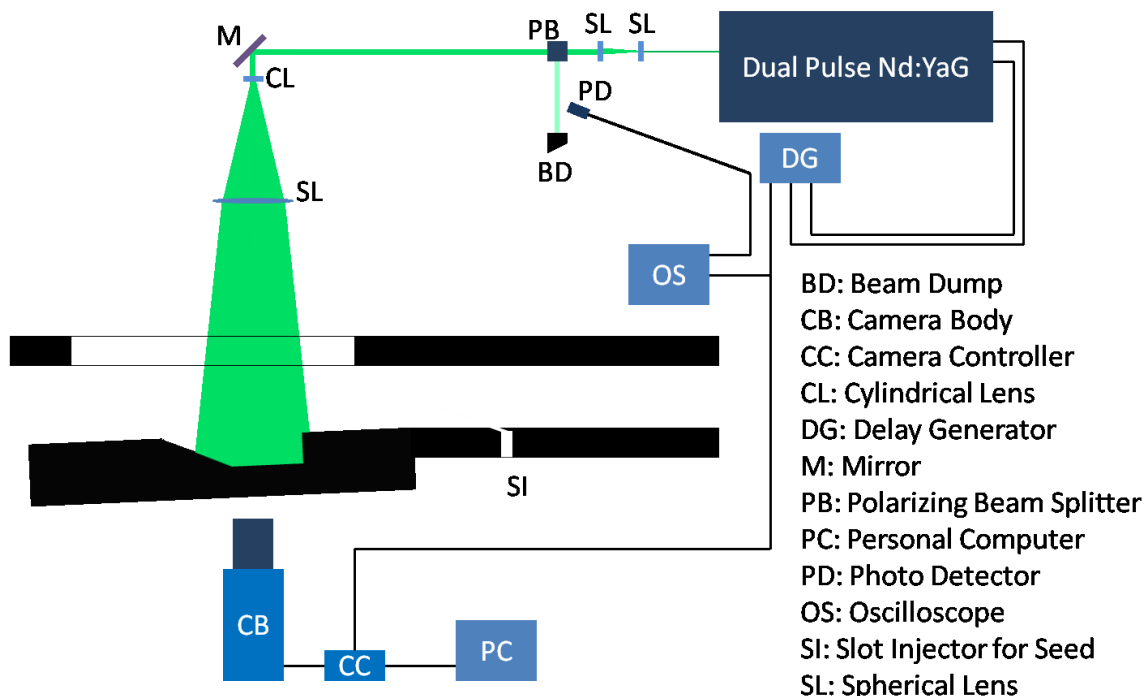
M
CL
PB
SL
SL
Dual Pulse Nd:YaG
PD
BD
DG
SL
OS
SI
CB
CC
PC

BD: Beam Dump
CB: Camera Body
CC: Camera Controller
CL: Cylindrical Lens
DG: Delay Generator
M: Mirror
PB: Polarizing Beam Splitter
PC: Personal Computer
PD: Photo Detector
OS: Oscilloscope
SI: Slot Injector for Seed
SL: Spherical Lens